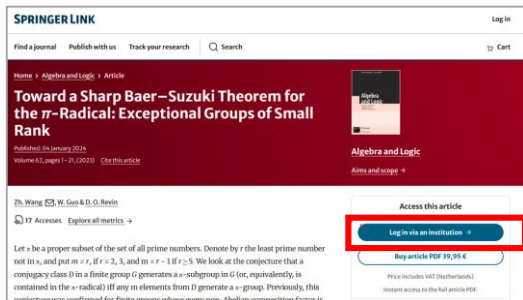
SPRINGER LINK

Log in

Find a journal Publish with us Track your research Search

Cart

Home > Algebra and Logic > Article

Toward a Sharp Baer–Suzuki Theorem for the $\pi$-Radical: Exceptional Groups of Small Rank

Published: 04 January 2024

Volume 62, pages 1–21, (2023) Cite this article

Algebra and Logic

Aims and scope →

Zh. Wang, W. Guo & D. O. Revin

17 Accesses Explore all metrics →

Access this article

Log in via an institution →

Buy article PDF 39,95 €

Price includes VAT (Netherlands)

Instant access to the full article PDF.

Let $\pi$ be a proper subset of the set of all prime numbers. Denote by $r$ the least prime number not in $\pi$, and put $m = r$, if $r = 2, 3$, and $m = r - 1$ if $r \geq 5$. We look at the conjecture that a conjugacy class $D$ in a finite group $G$ generates a $\pi$-subgroup in $G$ (or, equivalently, is contained in the $\pi$-radical) iff any $m$ elements from $D$ generate a $\pi$-subgroup. Previously, this conjecture was confirmed for finite groups whose every non-Abelian composition factor is